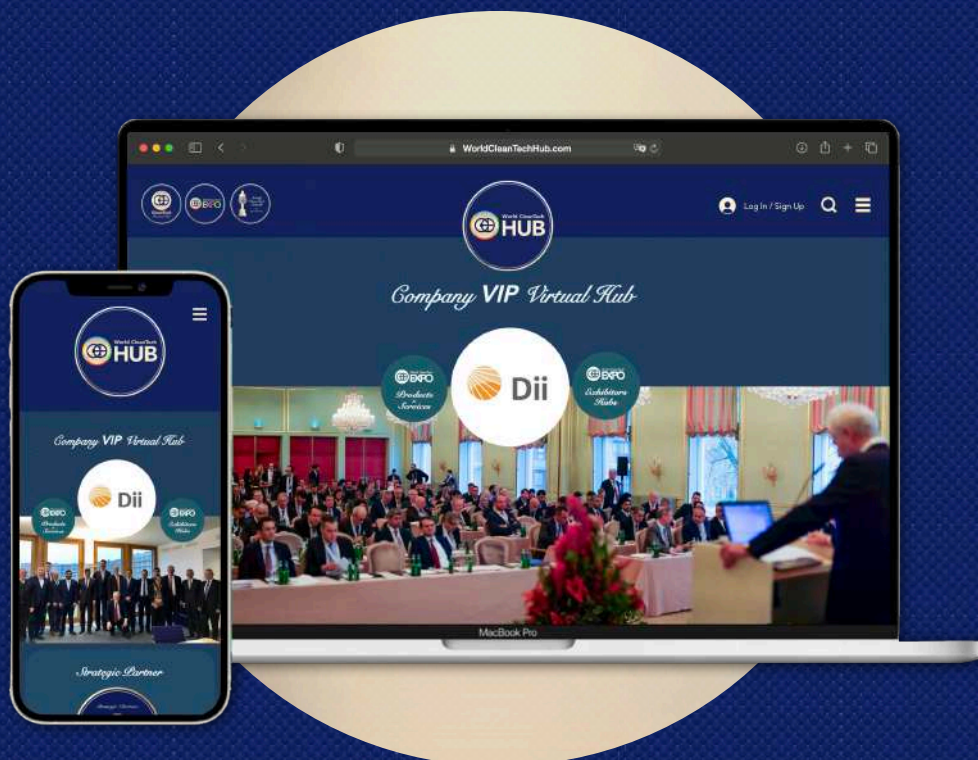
WorldCleanTechHub.com

EXPO

World CleanTech HUB

Log In / Sign Up

Company VIP Virtual Hub

EXPO Products & Services

Dii

EXPO Exhibitors Hubs

MacBook Pro

World CleanTech HUB

Company VIP Virtual Hub

EXPO Products & Services

Dii

EXPO Exhibitors Hubs

Strategic Partner

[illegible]